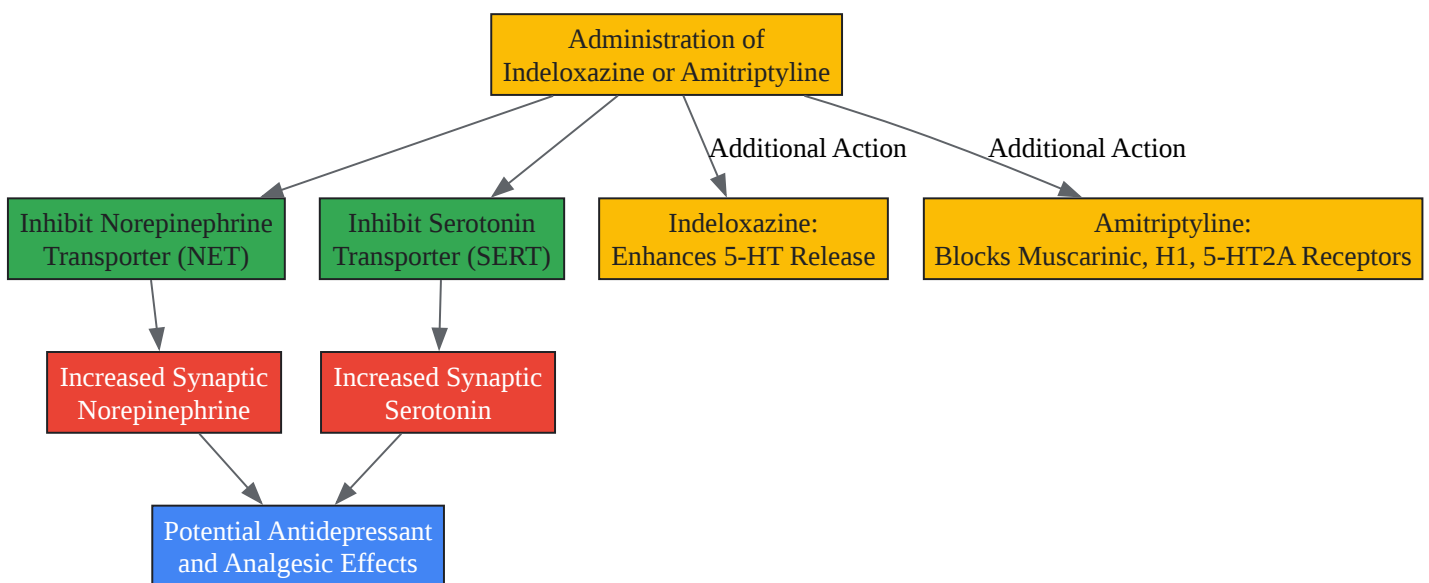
Administration of
Indeloxazine or Amitriptyline

Additional Action

Additional Action

Inhibit Norepinephrine
Transporter (NET)

Inhibit Serotonin
Transporter (SERT)

Indeloxazine:
Enhances 5-HT Release

Amitriptyline:
Blocks Muscarinic, H1, 5-HT2A Receptors

Increased Synaptic
Norepinephrine

Increased Synaptic
Serotonin

Potential Antidepressant
and Analgesic Effects